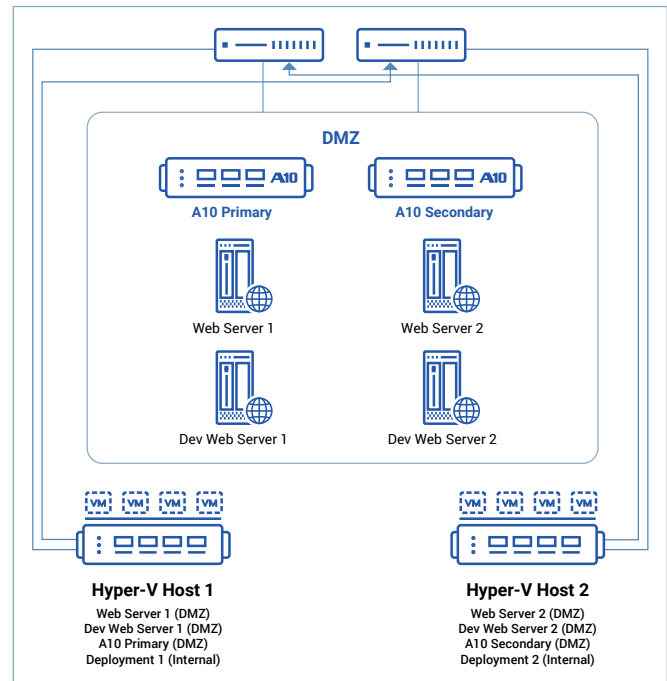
DMZ

A10

A10

A10 Primary

A10 Secondary

Web Server 1

Web Server 2

Dev Web Server 1

Dev Web Server 2

VM VM VM VM

VM VM VM VM

Hyper-V Host 1

Web Server 1 (DMZ)
Dev Web Server 1 (DMZ)
A10 Primary (DMZ)
Deployment 1 (Internal)

Hyper-V Host 2

Web Server 2 (DMZ)
Dev Web Server 2 (DMZ)
A10 Secondary (DMZ)
Deployment 2 (Internal)